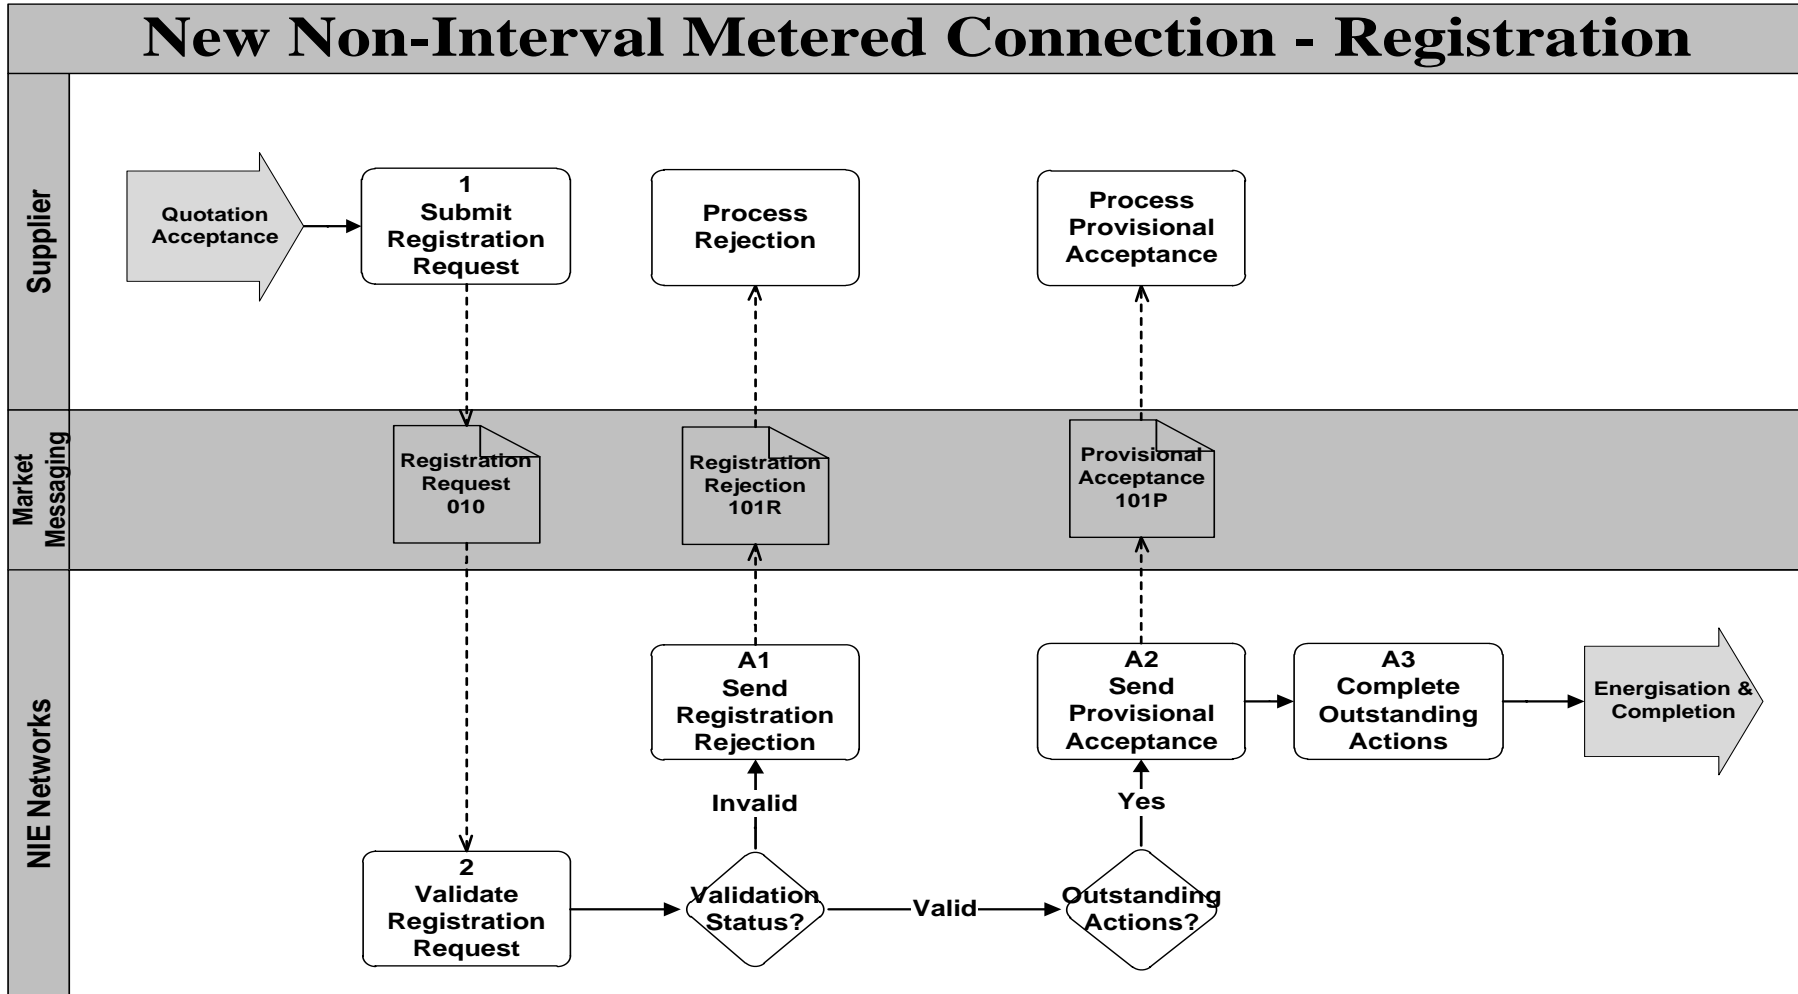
New Non-Interval Metered Connection - Registration

Supplier

Quotation Acceptance

1
Submit Registration Request

Process Rejection

Process Provisional Acceptance

Market Messaging

Registration Request 010

Registration Rejection 101R

Provisional Acceptance 101P

NIE Networks

A1
Send Registration Rejection

A2
Send Provisional Acceptance

A3
Complete Outstanding Actions

Energisation & Completion

Invalid

Yes

2
Validate Registration Request

Validation Status?

Valid

Outstanding Actions?